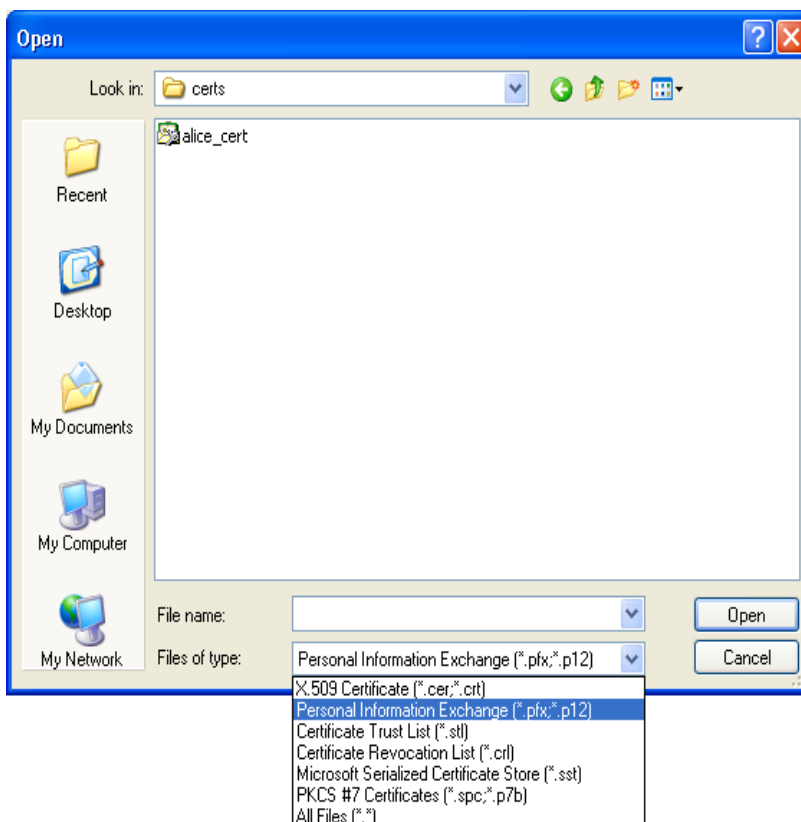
Open

Look in: certs

alice_cert

Recent

Desktop

My Documents

My Computer

My Network

File name:

Files of type: Personal Information Exchange (*.pfx;*.p12)

Open

Cancel

X.509 Certificate (*.cer;*.crt)
Personal Information Exchange (*.pfx;*.p12)
Certificate Trust List (*.stl)
Certificate Revocation List (*.crl)
Microsoft Serialized Certificate Store (*.sst)
PKCS #7 Certificates (*.spc;*.p7b)
All Files (*.*)